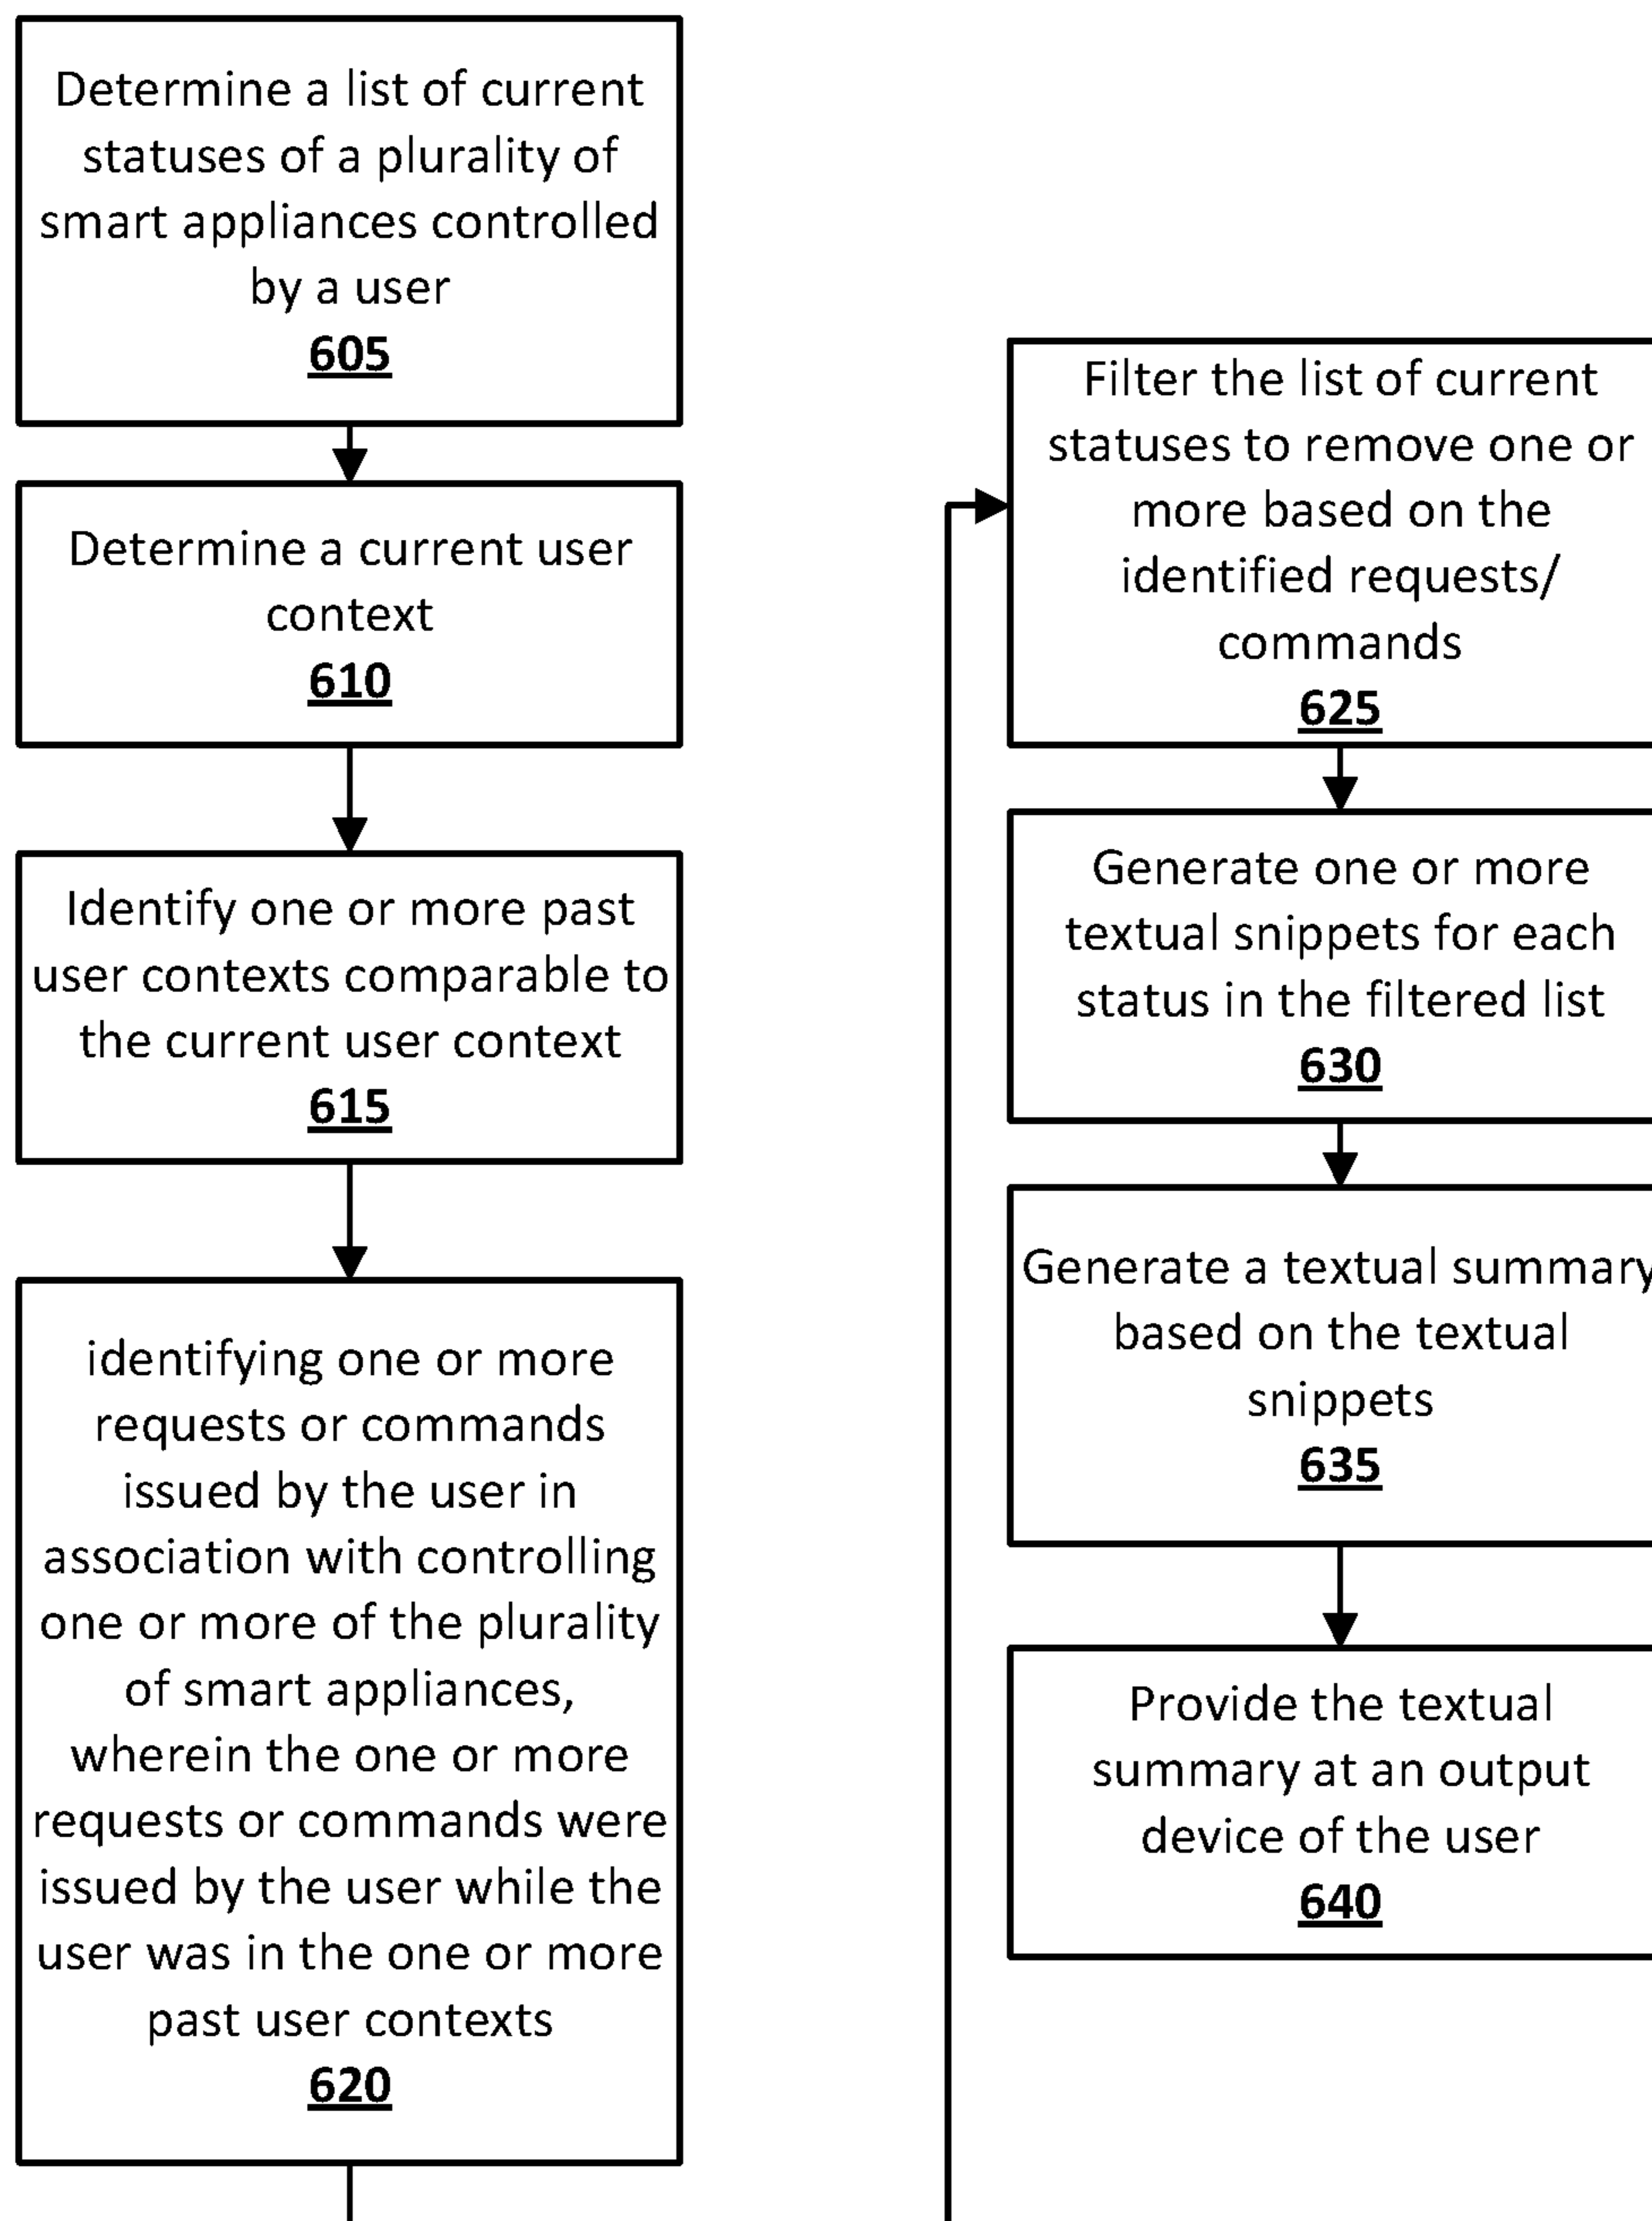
Determine a list of current statuses of a plurality of smart appliances controlled by a user
605

Determine a current user context
610

Identify one or more past user contexts comparable to the current user context
615

identifying one or more requests or commands issued by the user in association with controlling one or more of the plurality of smart appliances, wherein the one or more requests or commands were issued by the user while the user was in the one or more past user contexts
620

Filter the list of current statuses to remove one or more based on the identified requests/ commands
625

Generate one or more textual snippets for each status in the filtered list
630

Generate a textual summary based on the textual snippets
635

Provide the textual summary at an output device of the user
640